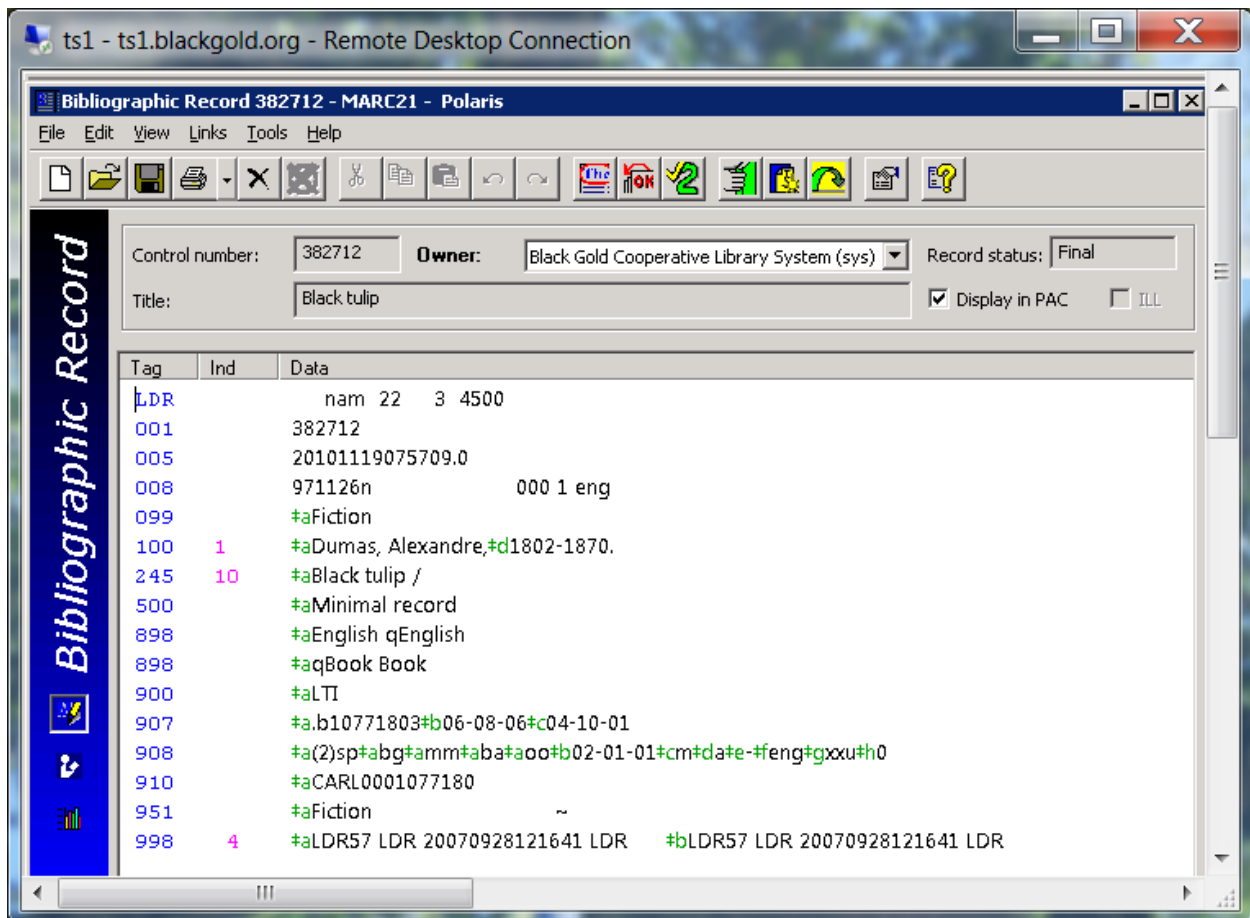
ts1 - ts1.blackgold.org - Remote Desktop Connection

Bibliographic Record 382712 - MARC21 - Polaris

File Edit View Links Tools Help

Bibliographic Record

Control number: 382712 Owner: Black Gold Cooperative Library System (sys) Record status: Final

Title: Black tulip ☑ Display in PAC ☐ ILL

| Tag | Ind | Data |
|---|---|---|
| LDR | | nam 22 3 4500 |
| 001 | | 382712 |
| 005 | | 20101119075709.0 |
| 008 | | 971126n 000 1 eng |
| 099 | | ‡aFiction |
| 100 | 1 | ‡aDumas, Alexandre,‡d1802-1870. |
| 245 | 10 | ‡aBlack tulip / |
| 500 | | ‡aMinimal record |
| 898 | | ‡aEnglish qEnglish |
| 898 | | ‡aqBook Book |
| 900 | | ‡aLTI |
| 907 | | ‡a.b10771803‡b06-08-06‡c04-10-01 |
| 908 | | ‡a(2)sp‡abg‡amm‡aba‡aoo‡b02-01-01‡cm‡da‡e-‡feng‡gxxu‡h0 |
| 910 | | ‡aCARL0001077180 |
| 951 | | ‡aFiction ~ |
| 998 | 4 | ‡aLDR57 LDR 20070928121641 LDR ‡bLDR57 LDR 20070928121641 LDR |